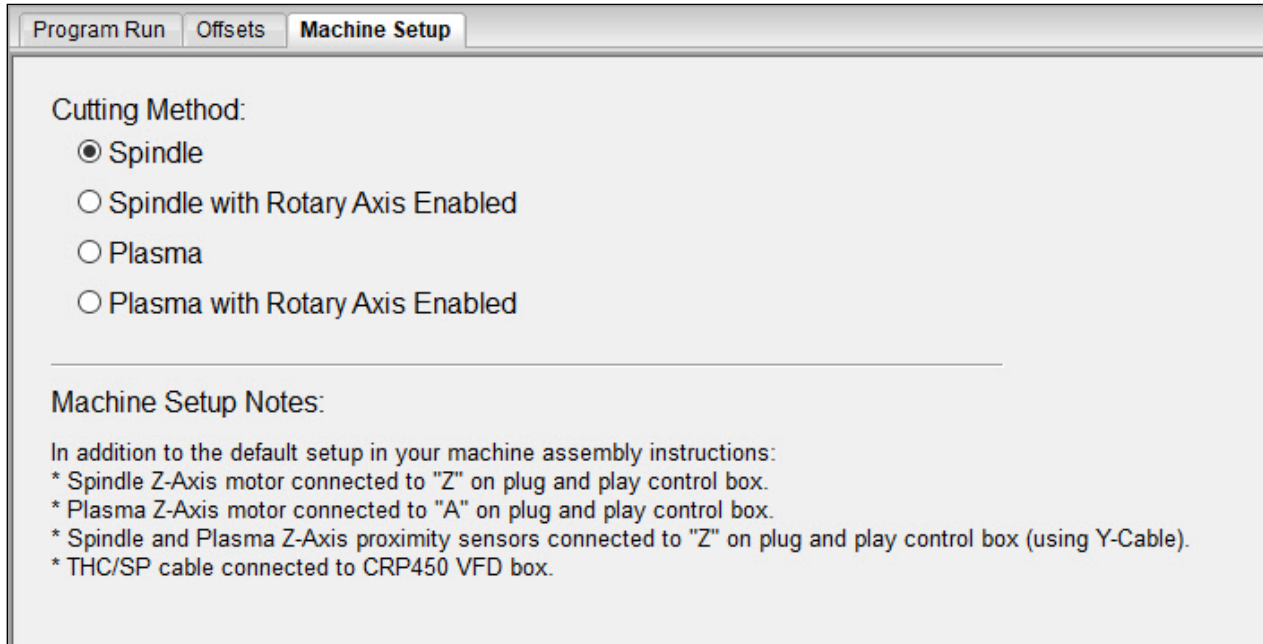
Program Run | Offsets | Machine Setup

Cutting Method:

◉ Spindle

○ Spindle with Rotary Axis Enabled

○ Plasma

○ Plasma with Rotary Axis Enabled

Machine Setup Notes:

In addition to the default setup in your machine assembly instructions:
* Spindle Z-Axis motor connected to "Z" on plug and play control box.
* Plasma Z-Axis motor connected to "A" on plug and play control box.
* Spindle and Plasma Z-Axis proximity sensors connected to "Z" on plug and play control box (using Y-Cable).
* THC/SP cable connected to CRP450 VFD box.